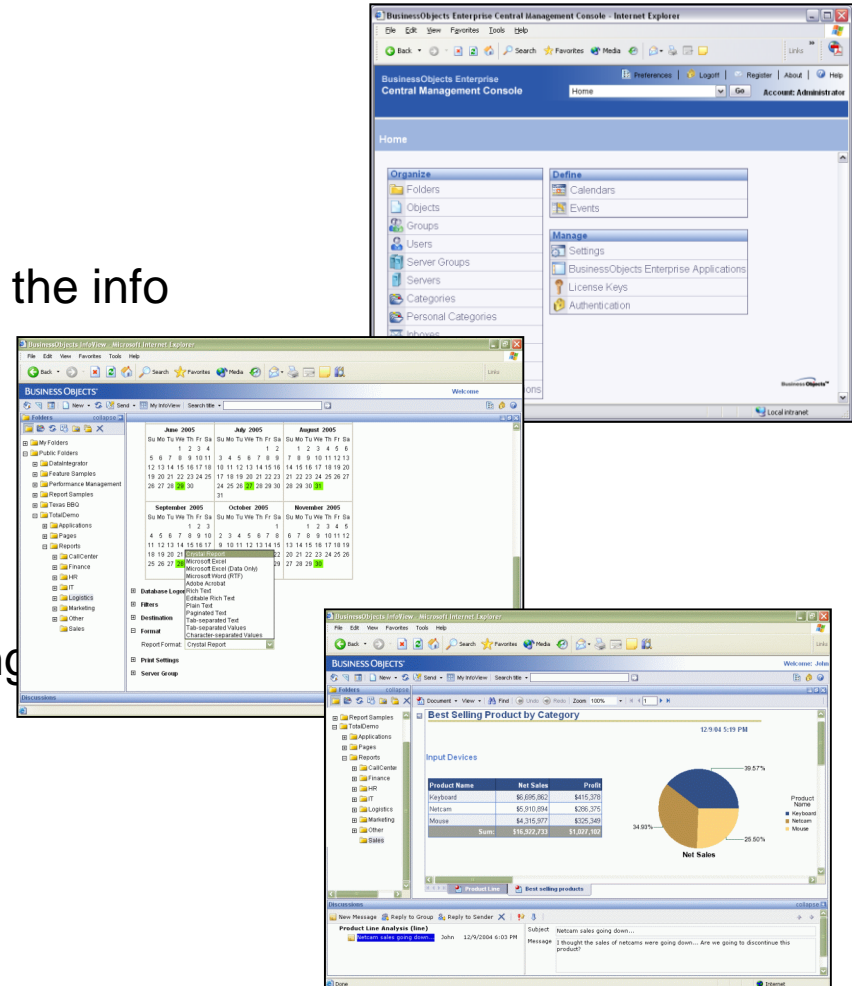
BusinessObjects Enterprise Central Management Console - Internet Explorer

File Edit View Favorites Tools Help

Back Search Favorites Media Links

BusinessObjects Enterprise
Central Management Console

Preferences | Logoff | Register | About | Help

Home Go Account: Administrator

Home

Organize
Folders
Objects
Groups
Users
Server Groups
Servers
Categories
Personal Categories
Inboxes

Define
Calendars
Events

Manage
Settings
BusinessObjects Enterprise Applications
License Keys
Authentication

Local intranet

the info

BusinessObjects InfoView - Microsoft Internet Explorer

File Edit View Favorites Tools Help

BUSINESS OBJECTS

Welcome

New Send My InfoView Search title

Folders collapse

My Folders
Public Folders
DataIntegrator
Feature Samples
Performance Management
Report Samples
Texas BBQ
TotalDemo
Applications
Pages
Reports
CallCenter
Finance
HR
IT
Logistics
Marketing
Other
Sales

June 2005
Su Mo Tu We Th Fr Sa
1 2 3 4
5 6 7 8 9 10 11
12 13 14 15 16 17 18
19 20 21 22 23 24 25
26 27 28 29 30

July 2005
Su Mo Tu We Th Fr Sa
1 2
3 4 5 6 7 8 9
10 11 12 13 14 15 16
17 18 19 20 21 22 23
24 25 26 27 28 29 30
31

August 2005
Su Mo Tu We Th Fr Sa
1 2 3 4 5 6
7 8 9 10 11 12 13
14 15 16 17 18 19 20
21 22 23 24 25 26 27
28 29 30 31

September 2005
Su Mo Tu We Th Fr Sa
1 2 3
4 5 6 7 8 9 10
11 12 13 14 15 16 17
18 19 20 21
25 26 27

October 2005
Su Mo Tu We Th Fr Sa
1
2 3 4 5 6 7 8
9 10 11 12 13 14 15

November 2005
Su Mo Tu We Th Fr Sa
1 2 3 4 5
6 7 8 9 10 11 12
13 14 15 16 17 18 19
20 21 22 23 24 25 26
27 28 29 30

Crystal Report
Microsoft Excel
Microsoft Excel (Data Only)
Microsoft Word (RTF)
Adobe Acrobat
Rich Text
Editable Rich Text
Plain Text
Paginated Text
Tab-separated Text
Tab-separated Values
Character-separated Values

Database Logon
Filters
Destination
Format
Report Format: Crystal Report
Print Settings
Server Group

Discussions

BusinessObjects InfoView - Microsoft Internet Explorer

File Edit View Favorites Tools Help

BUSINESS OBJECTS

Welcome: John

New Send My InfoView Search title

Folders collapse

Document View Find Undo Redo Zoom 100% 1

Report Samples
TotalDemo
Applications
Pages
Reports
CallCenter
Finance
HR
IT
Logistics
Marketing
Other
Sales

Best Selling Product by Category

12:9:04 5:19 PM

Input Devices

| Product Name | Net Sales | Profit |
|---|---|---|
| Keyboard | $6,695,862 | $415,378 |
| Netcam | $5,910,894 | $286,375 |
| Mouse | $4,315,977 | $325,349 |
| Sum: | $16,922,733 | $1,027,102 |

39.57%
34.93%
25.50%
Net Sales

Product Name
Keyboard
Netcam
Mouse

Product Line | Best selling products

Discussions collapse

New Message Reply to Group Reply to Sender 3

Product Line Analysis (line)
Netcam sales going down... John 12/9/2004 6:03 PM

Subject: Netcam sales going down...
Message: I thought the sales of netcams were going down... Are we going to discontinue this product?

Done Internet